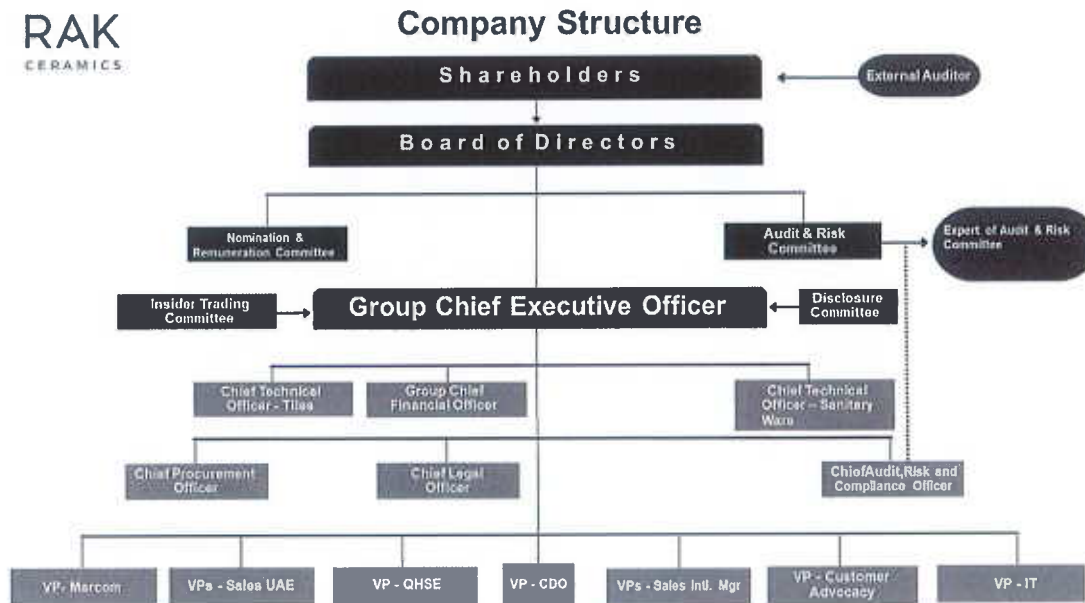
RAK
CERAMICS

Company Structure

Shareholders

External Auditor

Board of Directors

Nomination & Remuneration Committee

Audit & Risk Committee

Expert of Audit & Risk Committee

Insider Trading Committee

Group Chief Executive Officer

Disclosure Committee

Chief Technical Officer - Tiles

Group Chief Financial Officer

Chief Technical Officer – Sanitary Ware

Chief Procurement Officer

Chief Legal Officer

ChiefAudit,Risk and Compliance Officer

VP- Marcom

VPs - Sales UAE

VP - QHSE

VP - CDO

VPs - Sales Intl. Mgr

VP - Customer Advocacy

VP - IT